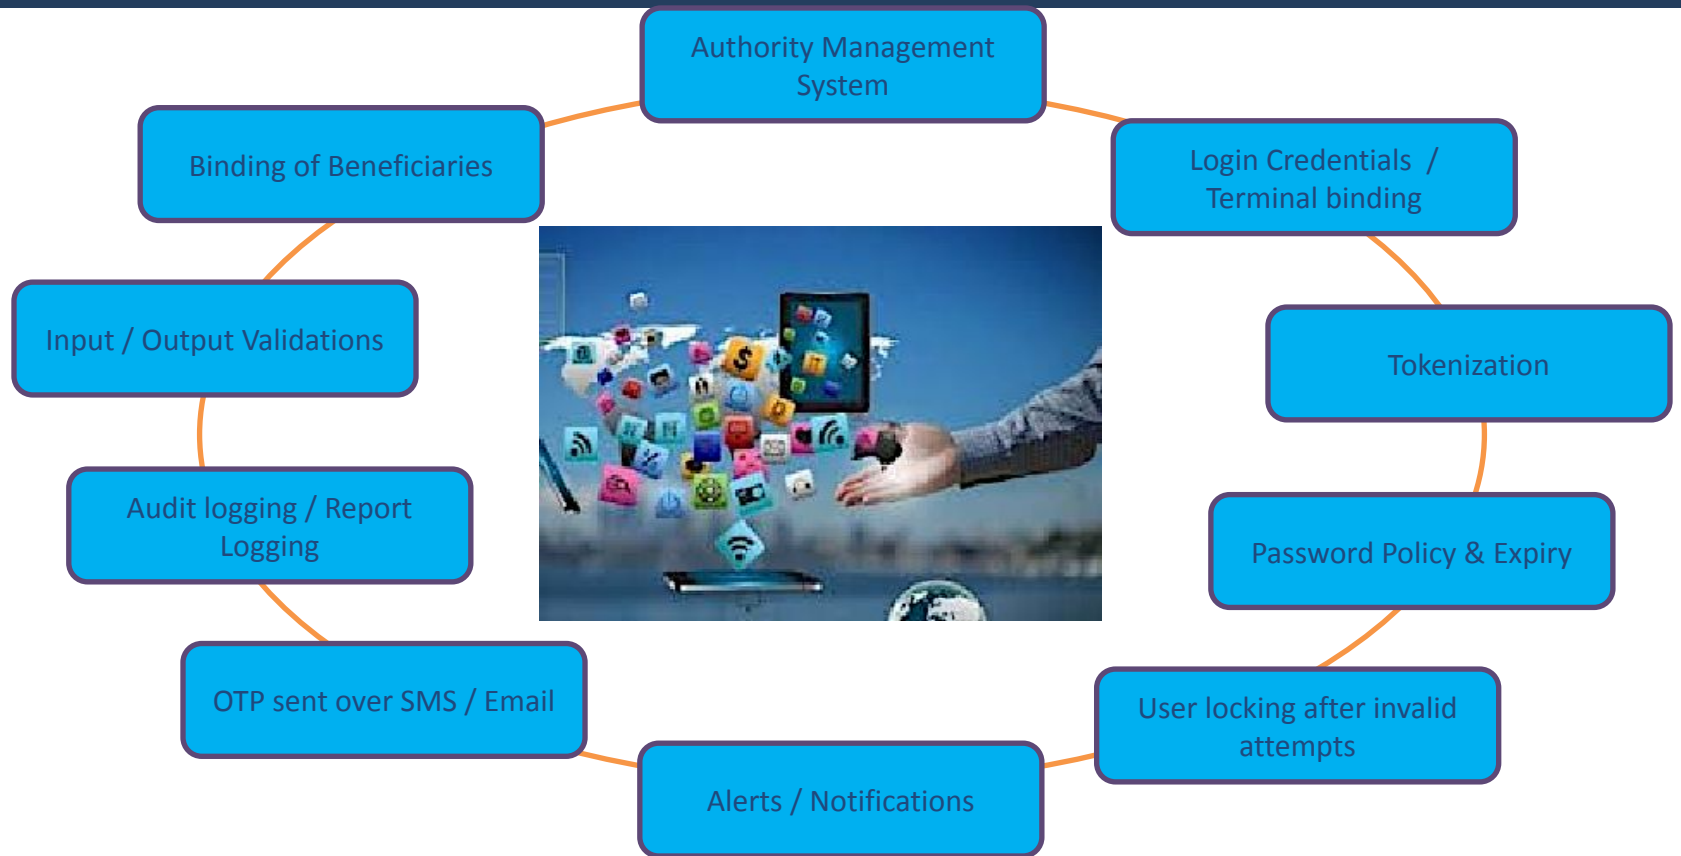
Authority Management System

Login Credentials / Terminal binding

Tokenization

Password Policy & Expiry

User locking after invalid attempts

Alerts / Notifications

OTP sent over SMS / Email

Audit logging / Report Logging

Input / Output Validations

Binding of Beneficiaries